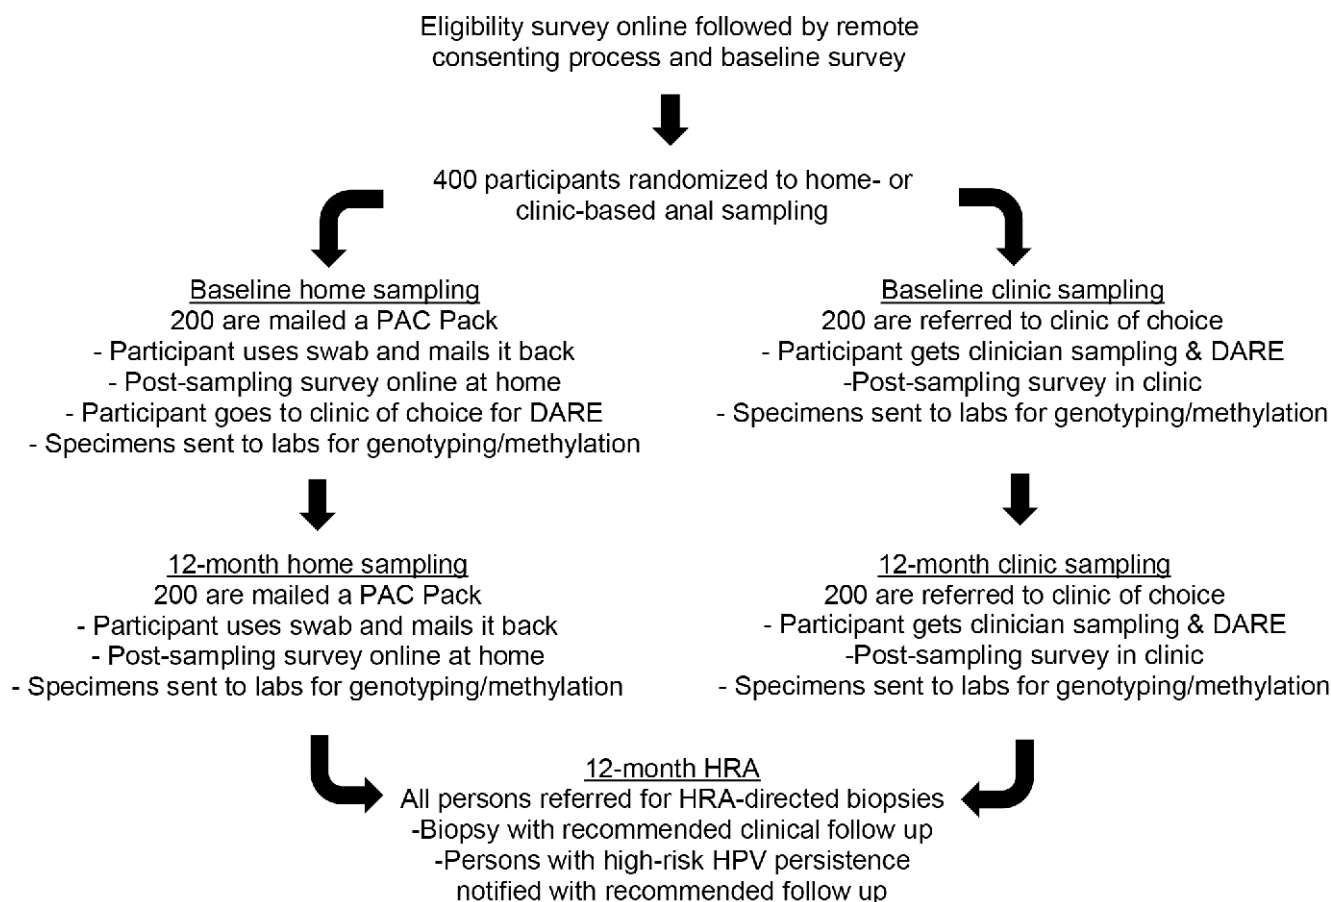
Eligibility survey online followed by remote consenting process and baseline survey

400 participants randomized to home- or clinic-based anal sampling

Baseline home sampling
200 are mailed a PAC Pack
- Participant uses swab and mails it back
- Post-sampling survey online at home
- Participant goes to clinic of choice for DARE
- Specimens sent to labs for genotyping/methylation

12-month home sampling
200 are mailed a PAC Pack
- Participant uses swab and mails it back
- Post-sampling survey online at home
- Specimens sent to labs for genotyping/methylation

Baseline clinic sampling
200 are referred to clinic of choice
- Participant gets clinician sampling & DARE
-Post-sampling survey in clinic
- Specimens sent to labs for genotyping/methylation

12-month clinic sampling
200 are referred to clinic of choice
- Participant gets clinician sampling & DARE
-Post-sampling survey in clinic
- Specimens sent to labs for genotyping/methylation

12-month HRA
All persons referred for HRA-directed biopsies
-Biopsy with recommended clinical follow up
-Persons with high-risk HPV persistence notified with recommended follow up